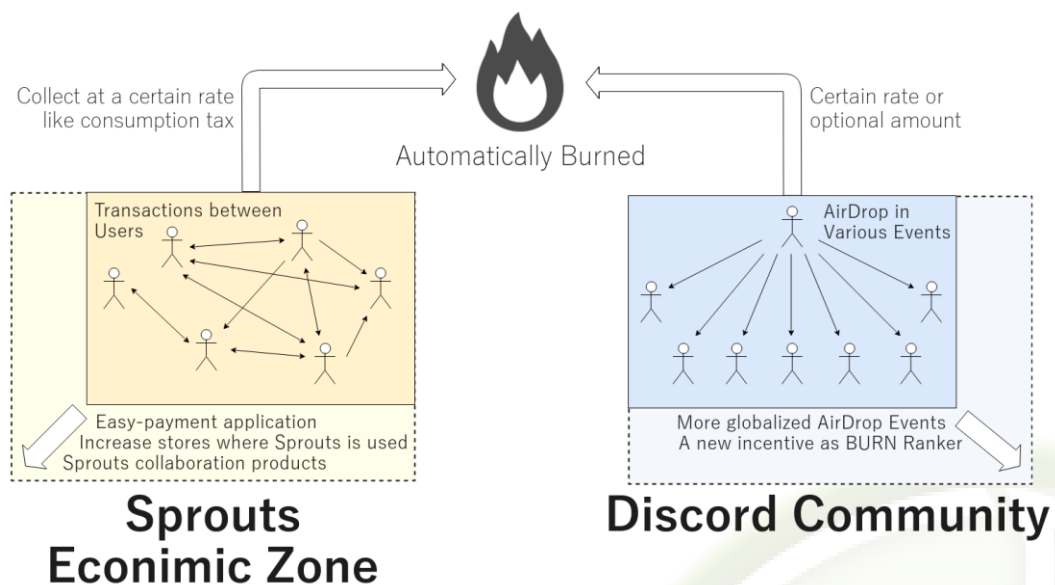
Collect at a certain rate like consumption tax

Certain rate or optional amount

Automatically Burned

Transactions between Users

AirDrop in Various Events

Easy-payment application
Increase stores where Sprouts is used
Sprouts collaboration products

More globalized AirDrop Events
A new incentive as BURN Ranker

Sprouts
Econimic Zone

Discord Community